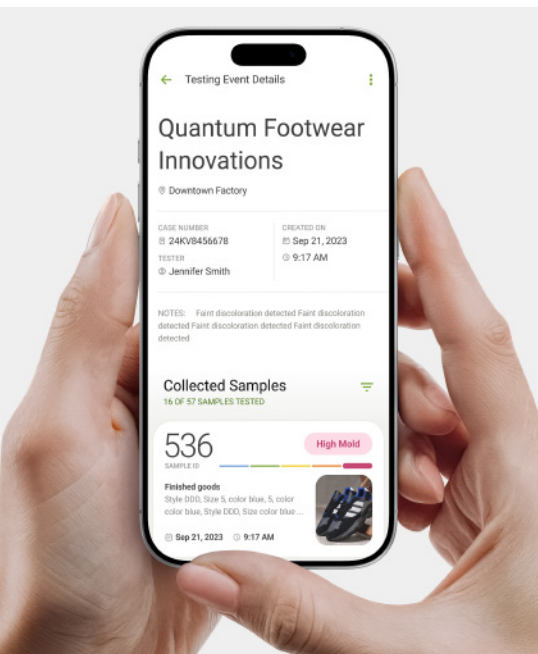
Testing Event Details

Quantum Footwear Innovations

Downtown Factory

CASE NUMBER
24KV8456678

CREATED ON
Sep 21, 2023

TESTER
Jennifer Smith

9:17 AM

NOTES: Faint discoloration detected Faint discoloration detected Faint discoloration detected Faint discoloration detected

Collected Samples
16 OF 57 SAMPLES TESTED

536
SAMPLE ID

High Mold

Finished goods
Style DDD, Size 5, color blue, 5, color color blue, Style DDD, Size color blue ...

Sep 21, 2023 9:17 AM